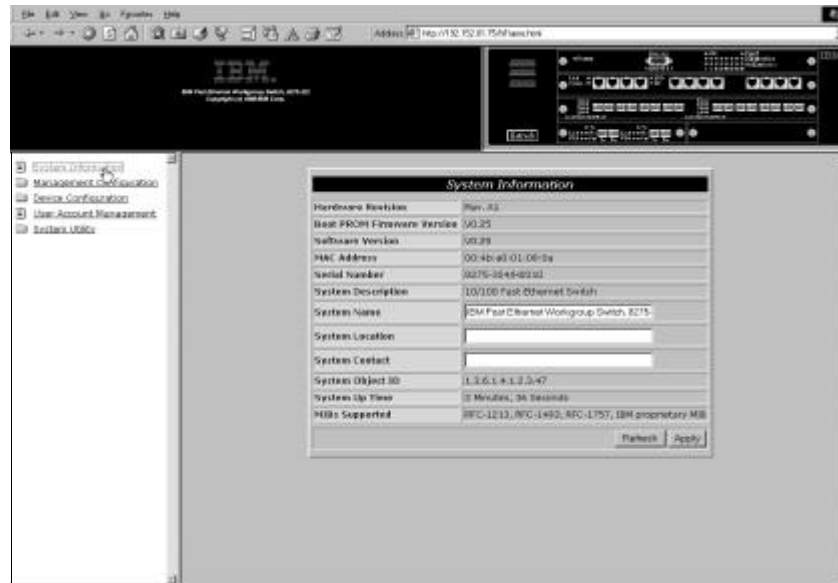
File Edit View Go Favorites Help

Address http://192.152.81.75/hftaeo.html

IBM

IBM Fast Ethernet Workgroup Switch, 8275-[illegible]
Copyright (c) 1998 IBM Corp.

System Information
Management Configuration
Device Configuration
User Account Management
System Utility

System Information

| | |
|---|---|
| Hardware Revision | Rev. A1 |
| Boot PROM Firmware Version | V0.25 |
| Software Version | V0.29 |
| MAC Address | 00:4b:a0:01:08:0a |
| Serial Number | 8275-3548-8010 |
| System Description | 10/100 Fast Ethernet Switch |
| System Name | IBM Fast Ethernet Workgroup Switch, 8275- |
| System Location | |
| System Contact | |
| System Object ID | 1.3.6.1.4.1.2.3.47 |
| System Up Time | 0 Minutes, 36 Seconds |
| MIBs Supported | RFC-1213, RFC-1493, RFC-1757, IBM proprietary MIB |

Refresh Apply